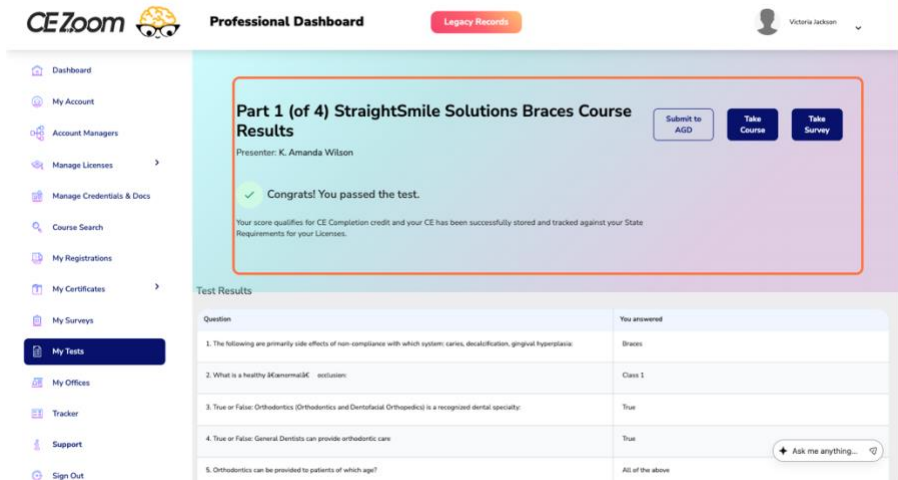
CEZoom

Professional Dashboard

Legacy Records

Victoria Jackson

Dashboard

My Account

Account Managers

Manage Licenses

Manage Credentials & Docs

Course Search

My Registrations

My Certificates

My Surveys

My Tests

My Offices

Tracker

Support

Sign Out

Part 1 (of 4) StraightSmile Solutions Braces Course Results

Presenter: K. Amanda Wilson

Submit to AGD

Take Course

Take Survey

Congrats! You passed the test.

Your score qualifies for CE Completion credit and your CE has been successfully stored and tracked against your State Requirements for your Licenses.

Test Results

| Question | You answered |
|---|---|
| 1. The following are primarily side effects of non-compliance with which system: caries, decalcification, gingival hyperplasia: | Braces |
| 2. What is a healthy â€œnormalâ€ occlusion: | Class 1 |
| 3. True or False: Orthodontics (Orthodontics and Dentofacial Orthopedics) is a recognized dental specialty: | True |
| 4. True or False: General Dentists can provide orthodontic care | True |
| 5. Orthodontics can be provided to patients of which age? | All of the above |

Ask me anything...